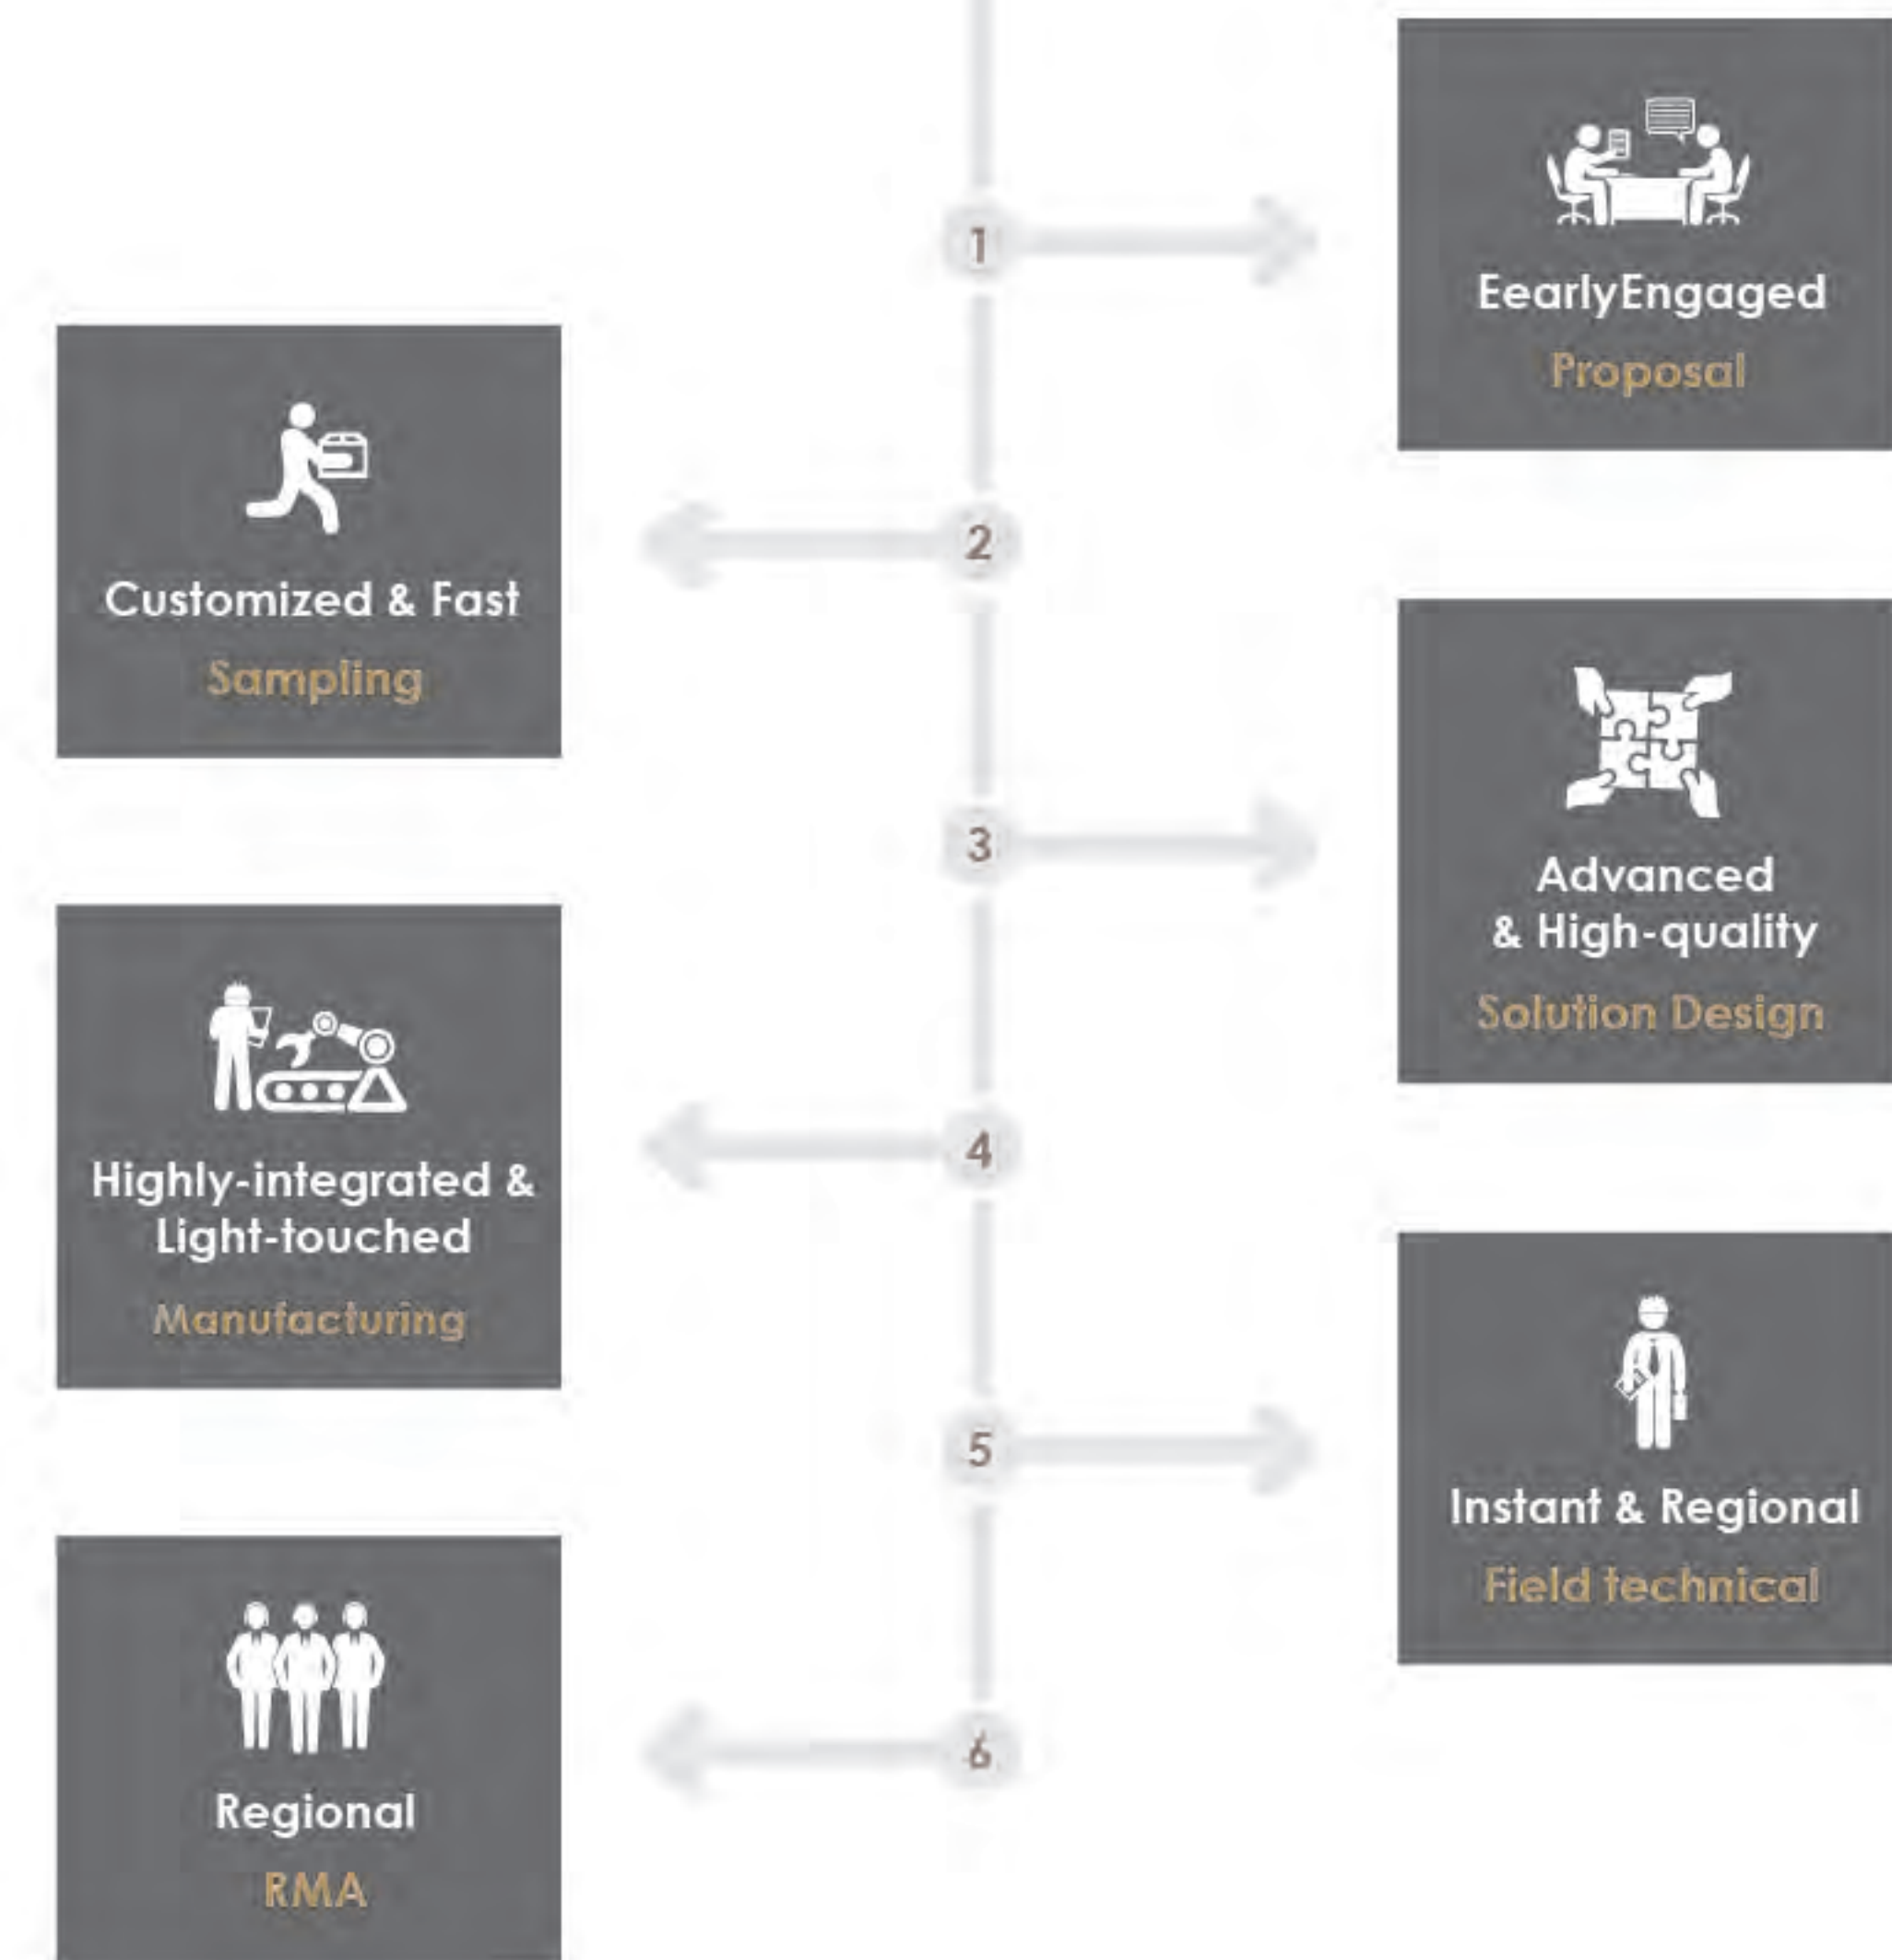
1

EearlyEngaged

Proposal

2

Customized & Fast

Sampling

3

Advanced & High-quality

Solution Design

4

Highly-integrated & Light-touched

Manufacturing

5

Instant & Regional

Field technical

6

Regional

RMA